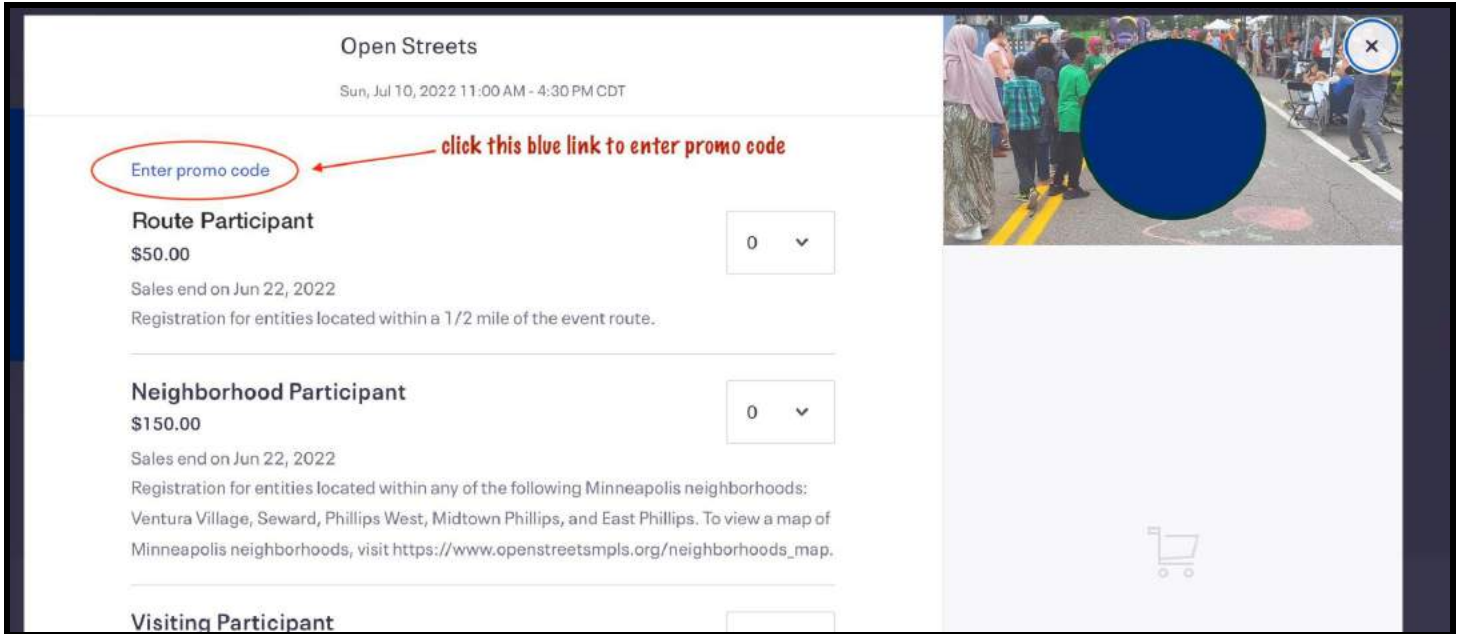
Open Streets

Sun, Jul 10, 2022 11:00 AM - 4:30 PM CDT

Enter promo code

click this blue link to enter promo code

Route Participant
$50.00

0

Sales end on Jun 22, 2022
Registration for entities located within a 1/2 mile of the event route.

Neighborhood Participant
$150.00

0

Sales end on Jun 22, 2022
Registration for entities located within any of the following Minneapolis neighborhoods: Ventura Village, Seward, Phillips West, Midtown Phillips, and East Phillips. To view a map of Minneapolis neighborhoods, visit https://www.openstreetsmpls.org/neighborhoods_map.

Visiting Participant

×